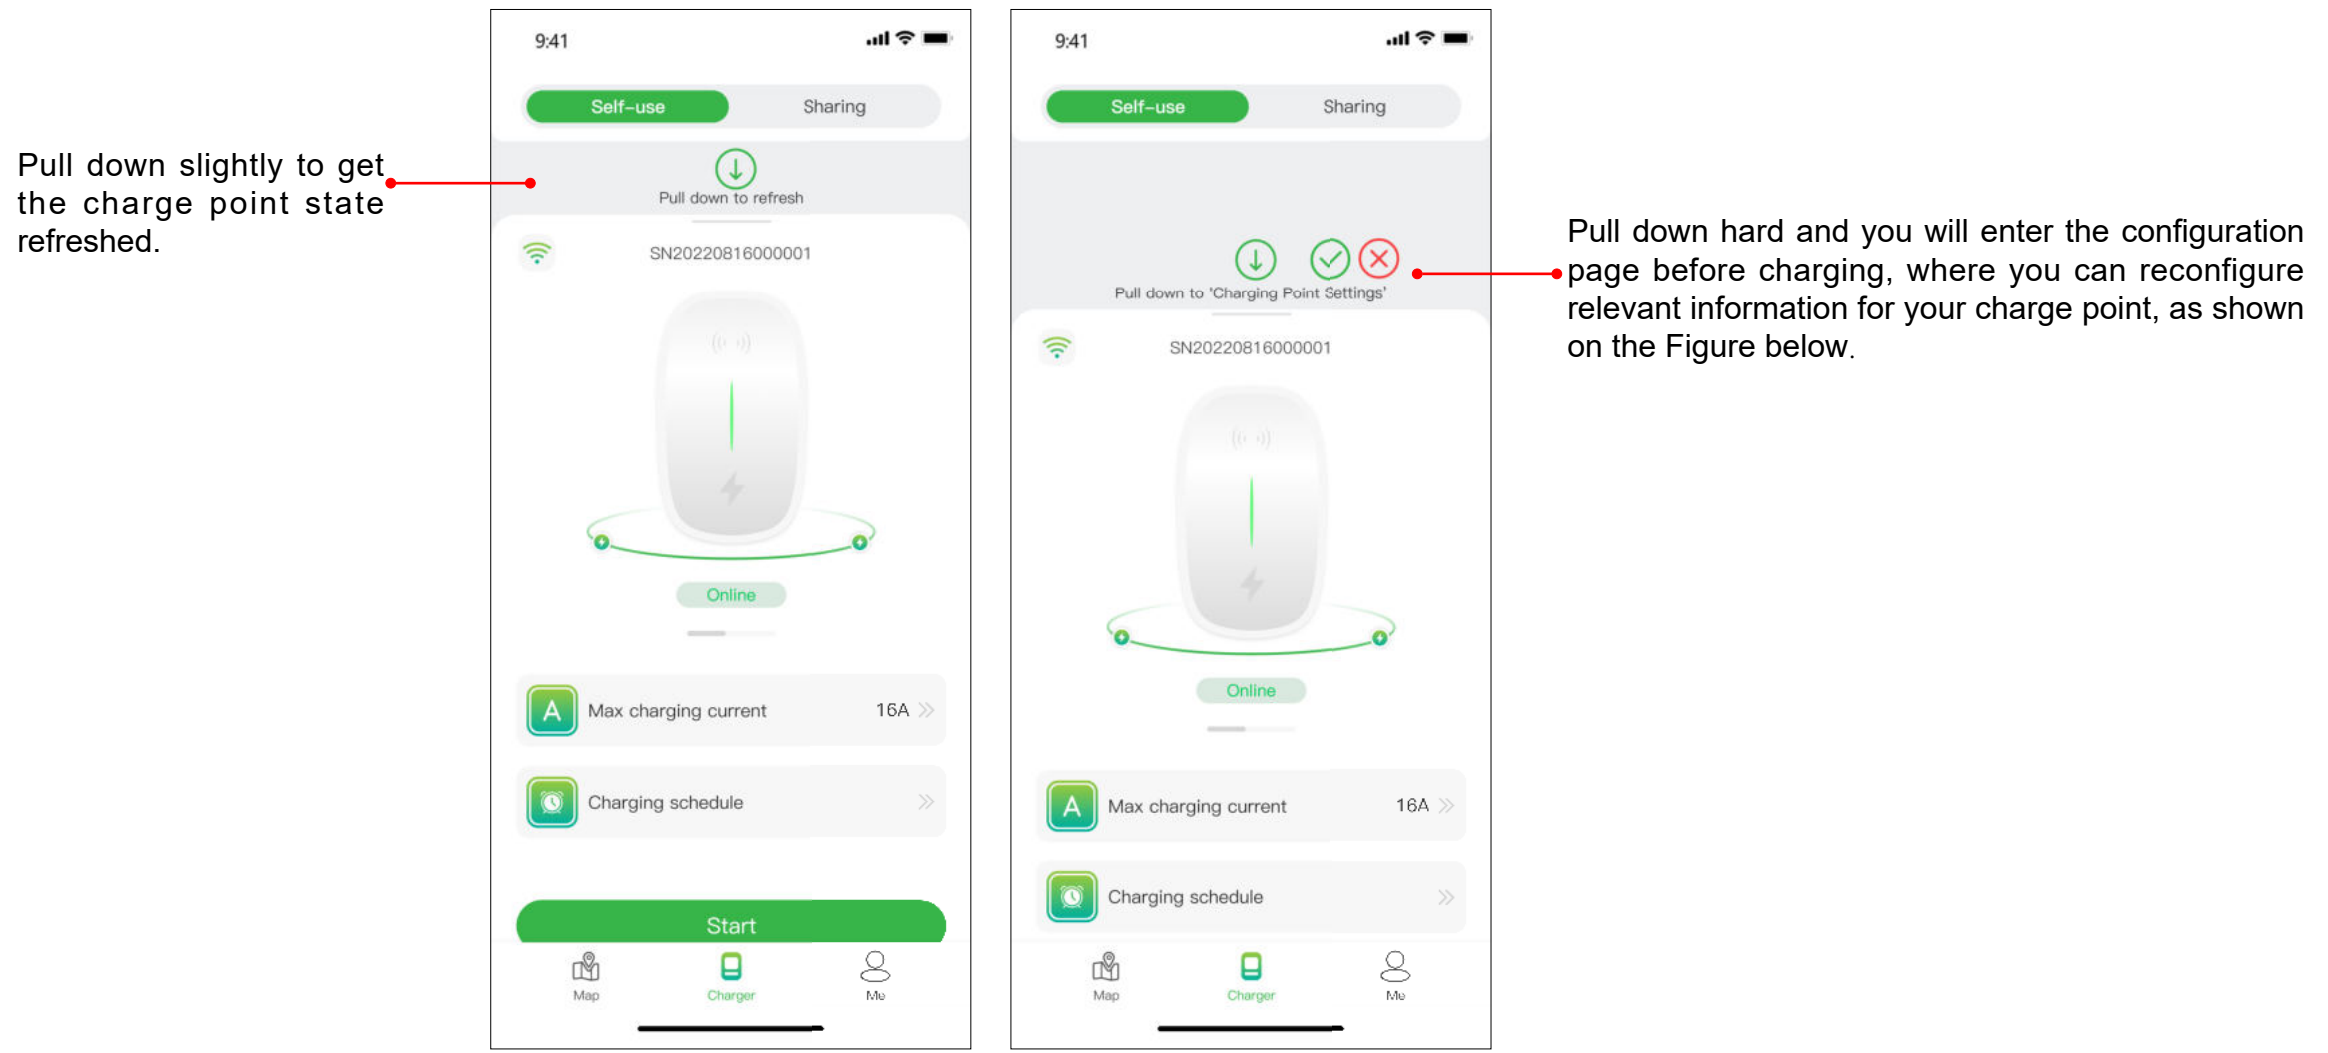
Pull down slightly to get the charge point state refreshed.

9:41

Self-use Sharing

Pull down to refresh

SN20220816000001

Online

A Max charging current 16A

Charging schedule

Start

Map Charger Me

9:41

Self-use Sharing

Pull down to 'Charging Point Settings'

SN20220816000001

Online

A Max charging current 16A

Charging schedule

Map Charger Me

Pull down hard and you will enter the configuration page before charging, where you can reconfigure relevant information for your charge point, as shown on the Figure below.